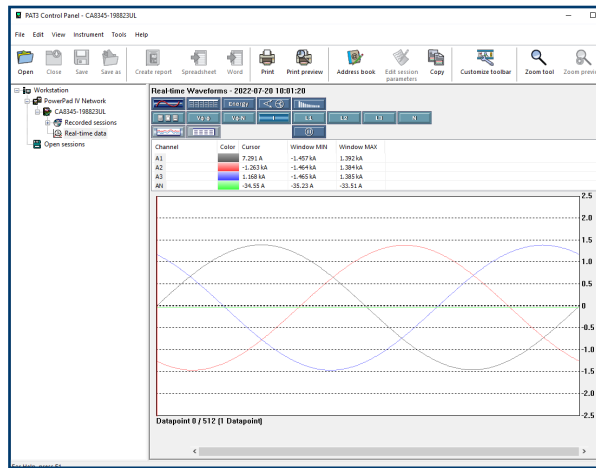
PAT3 Control Panel - CA8345-198823UL

File Edit View Instrument Tools Help

Open Close Save Save as Create report Spreadsheet Word Print Print preview Address book Edit session parameters Copy Customize toolbar Zoom tool Zoom previ

Workstation
PowerPad IV Network
CA8345-198823UL
Recorded sessions
Real-time data
Open sessions

Real-time Waveforms - 2022-07-20 10:01:20

Energy
V-a
V-h
L1 L2 L3 N

| Channel | Color | Cursor | Window MIN | Window MAX |
|---|---|---|---|---|
| A1 | | 7.291 A | -1.457 kA | 1.392 kA |
| A2 | | -1.263 kA | -1.464 kA | 1.384 kA |
| A3 | | 1.168 kA | -1.465 kA | 1.385 kA |
| AN | | -34.55 A | -35.23 A | -33.51 A |

2.5
2.0
1.5
1.0
0.5
0
-0.5
-1.0
-1.5
-2.0
-2.5

Datapoint 0 / 512 [1 Datapoint]

For Help, press F1